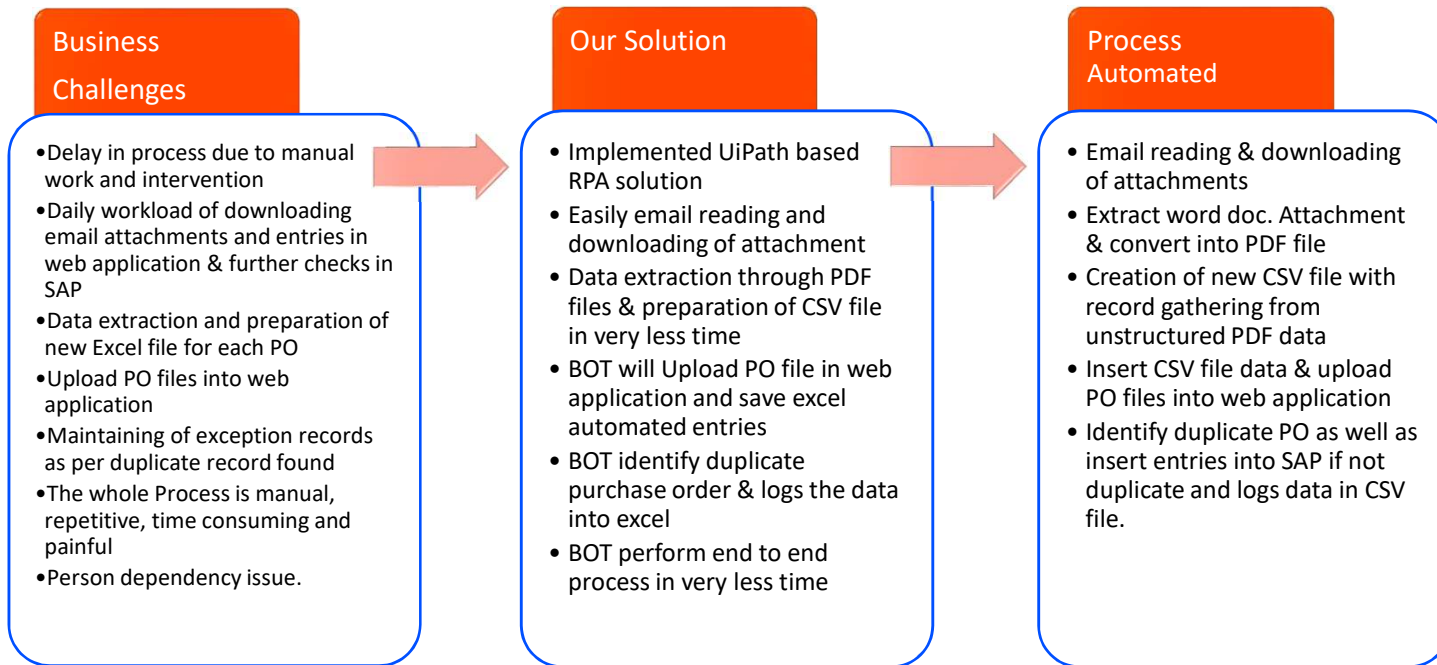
Business Challenges

•Delay in process due to manual work and intervention
•Daily workload of downloading email attachments and entries in web application & further checks in SAP
•Data extraction and preparation of new Excel file for each PO
•Upload PO files into web application
•Maintaining of exception records as per duplicate record found
•The whole Process is manual, repetitive, time consuming and painful
•Person dependency issue.

Our Solution

• Implemented UiPath based RPA solution
• Easily email reading and downloading of attachment
• Data extraction through PDF files & preparation of CSV file in very less time
• BOT will Upload PO file in web application and save excel automated entries
• BOT identify duplicate purchase order & logs the data into excel
• BOT perform end to end process in very less time

Process Automated

• Email reading & downloading of attachments
• Extract word doc. Attachment & convert into PDF file
• Creation of new CSV file with record gathering from unstructured PDF data
• Insert CSV file data & upload PO files into web application
• Identify duplicate PO as well as insert entries into SAP if not duplicate and logs data in CSV file.